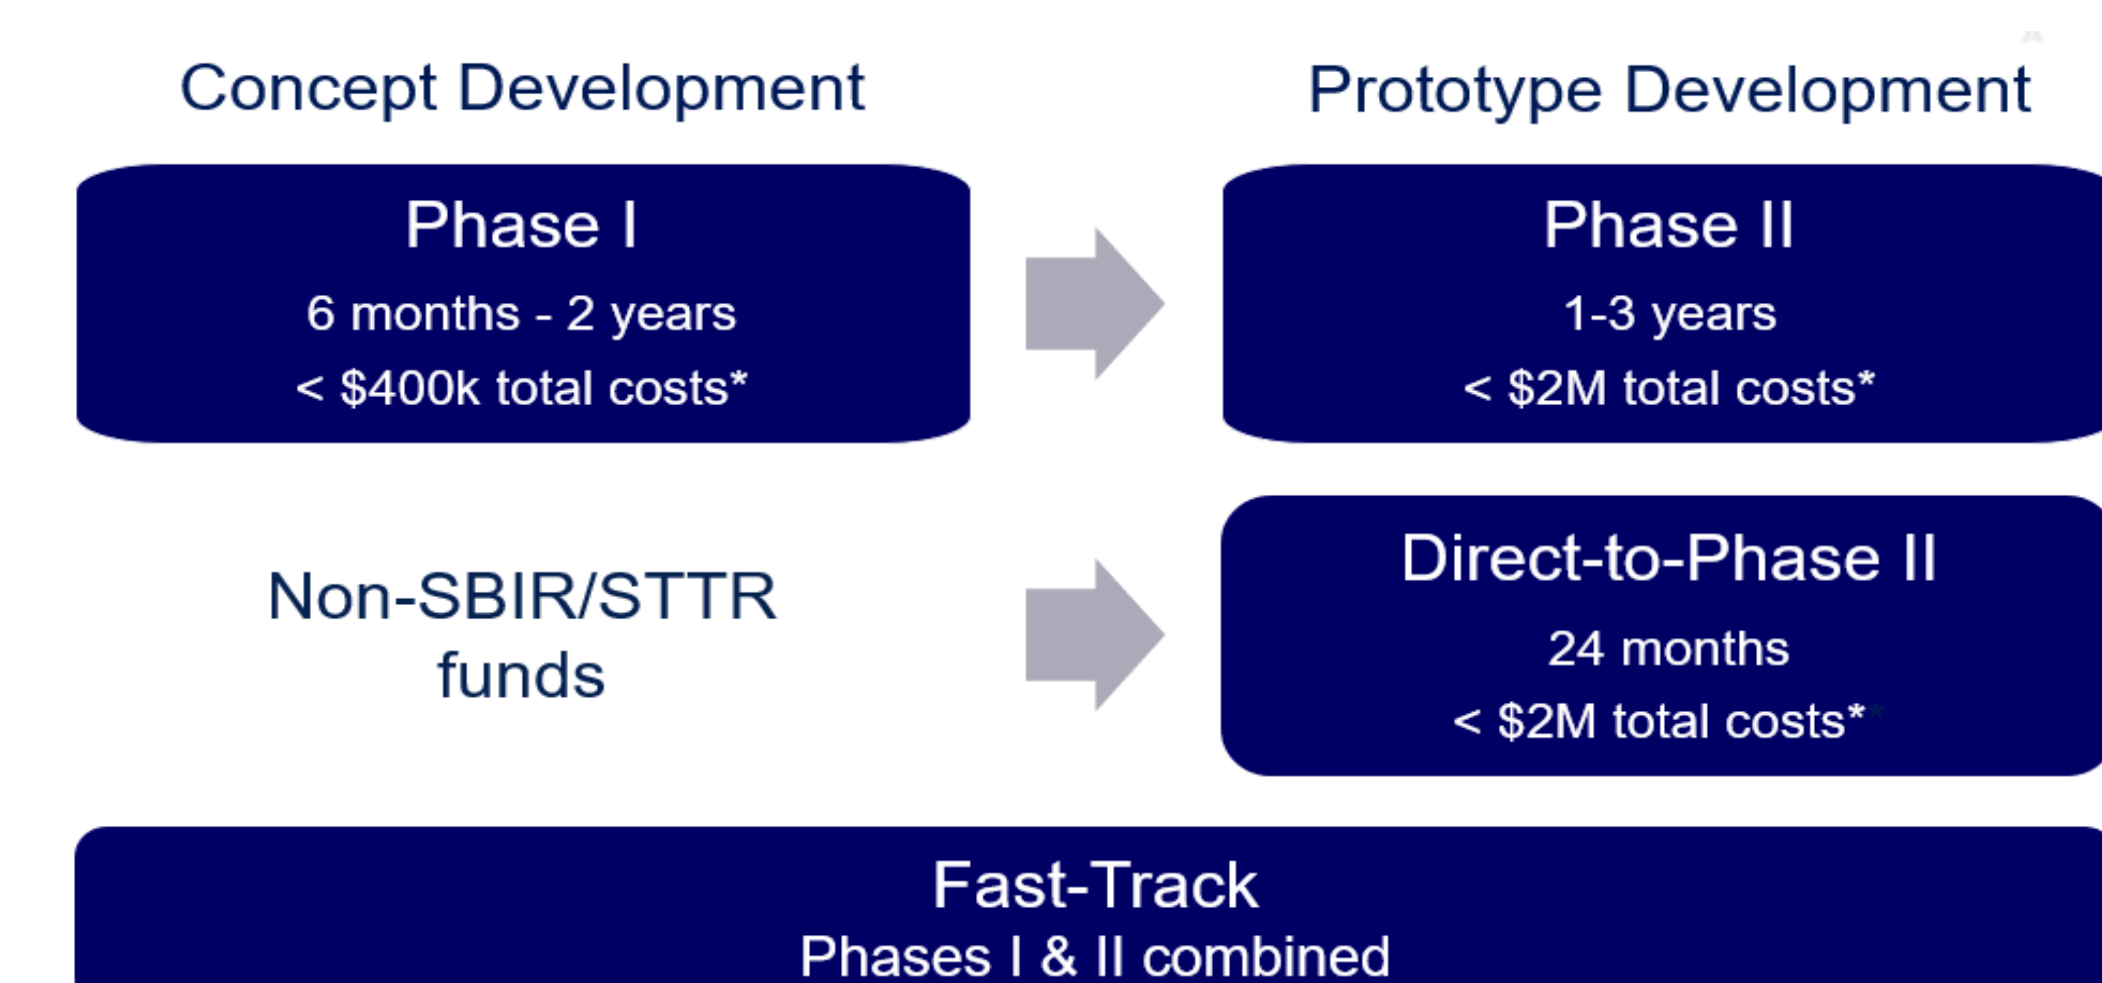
Concept Development

Prototype Development

Phase I
6 months - 2 years
< $400k total costs*

Phase II
1-3 years
< $2M total costs*

Non-SBIR/STTR funds

Direct-to-Phase II
24 months
< $2M total costs*

Fast-Track
Phases I & II combined